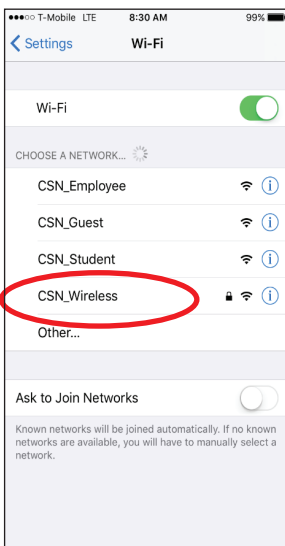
●●●○○ T-Mobile LTE 8:30 AM 99%

Settings Wi-Fi

Wi-Fi

CHOOSE A NETWORK...

CSN_Employee

CSN_Guest

CSN_Student

CSN_Wireless

Other...

Ask to Join Networks

Known networks will be joined automatically. If no known networks are available, you will have to manually select a network.